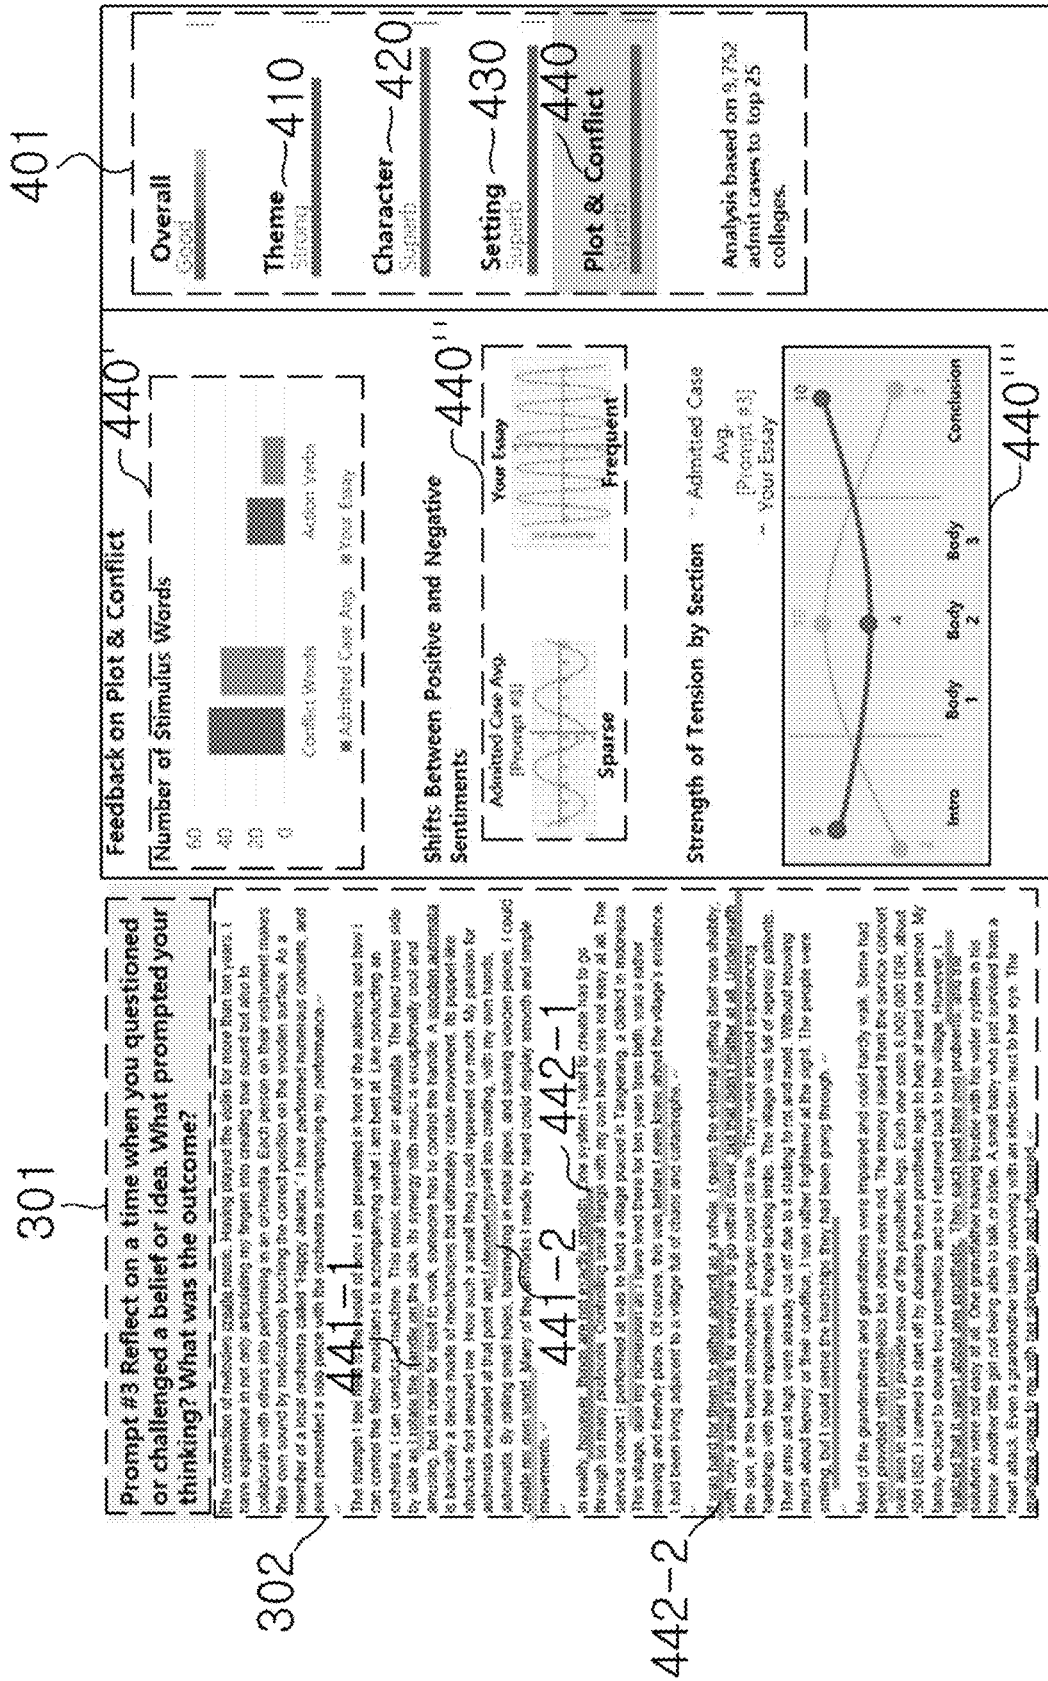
401

Overall
Good

Theme 410
Strong

Character 420
Superb

Setting 430
Superb

Plot & Conflict 440
Weak

Analysis based on 9,752 admit cases to top 25 colleges.

Feedback on Plot & Conflict

Number of Stimulus Words 440'

60
40
20
0

Conflict Words
Action Verbs

■ Admitted Case Avg. ■ Your Essay

Shifts Between Positive and Negative Sentiments 440''

Admitted Case Avg. [Prompt #3]
Sparse

Your Essay
Frequent

Strength of Tension by Section

Admitted Case Avg. [Prompt #3]
Your Essay

Intro
Body 1
Body 2
Body 3
Conclusion

440'''

301

Prompt #3 Reflect on a time when you questioned or challenged a belief or idea. What prompted your thinking? What was the outcome?

302

441-1

441-2

442-1

442-2

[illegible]